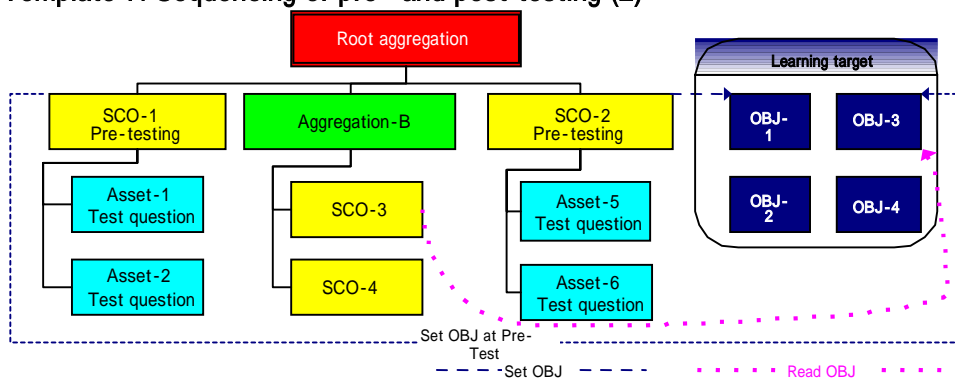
Template 1: Sequencing of pre- and post-testing (2)

Root aggregation

SCO-1 Pre-testing

Aggregation-B

SCO-2 Pre-testing

Learning target

OBJ-1

OBJ-3

OBJ-2

OBJ-4

Asset-1 Test question

Asset-2 Test question

SCO-3

SCO-4

Asset-5 Test question

Asset-6 Test question

Set OBJ at Pre-Test

Set OBJ

Read OBJ